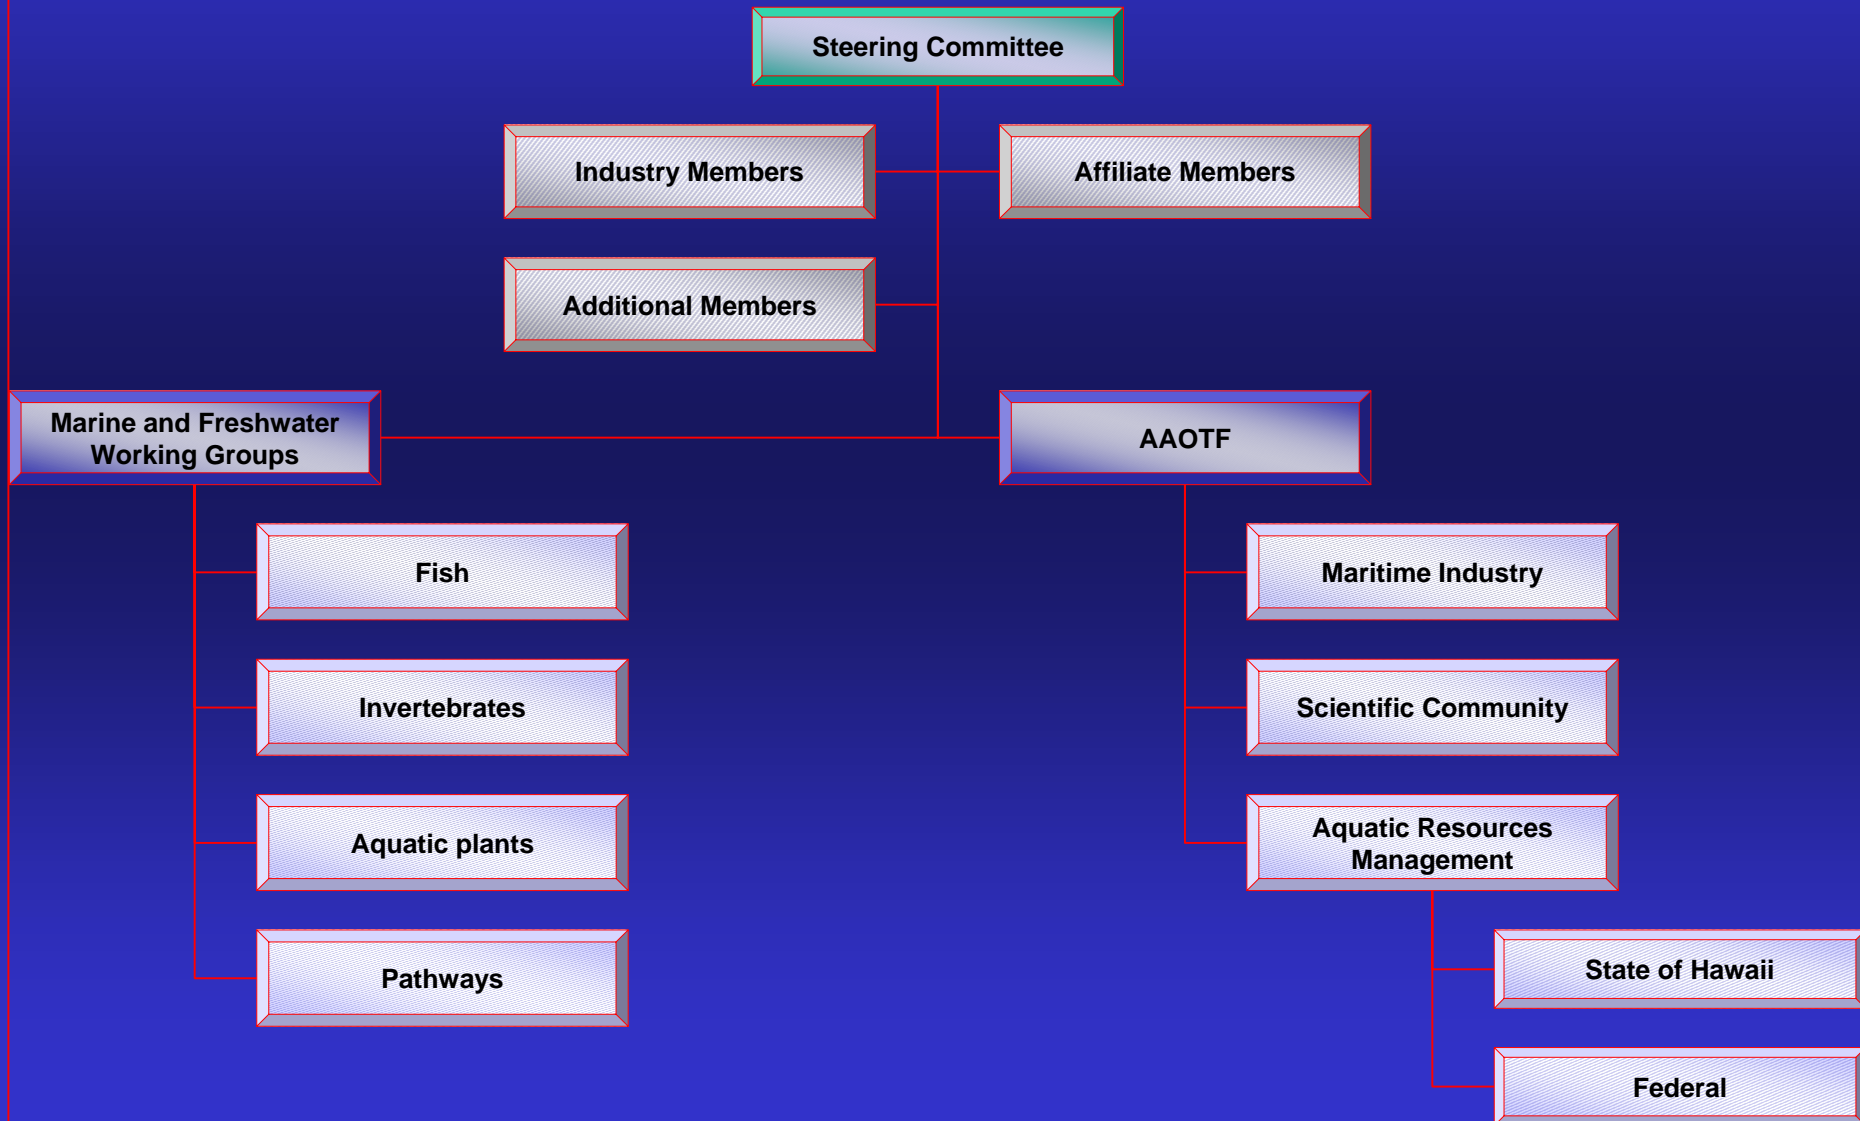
Steering Committee

Industry Members

Affiliate Members

Additional Members

Marine and Freshwater Working Groups

AAOTF

Fish

Invertebrates

Aquatic plants

Pathways

Maritime Industry

Scientific Community

Aquatic Resources Management

State of Hawaii

Federal